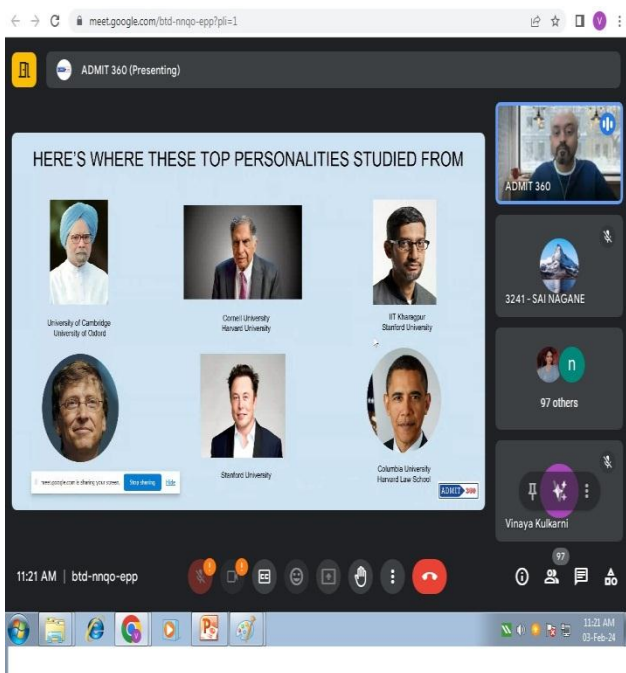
meet.google.com/btd-nnqo-epp?pli=1

ADMIT 360 (Presenting)

HERE'S WHERE THESE TOP PERSONALITIES STUDIED FROM

University of Cambridge
University of Oxford

Cornell University
Harvard University

IIT Kharagpur
Stanford University

meet.google.com is sharing your screen. Stop sharing Hide

Stanford University

Columbia University
Harvard Law School

ADMIT 360

ADMIT 360

3241 - SAI NAGANE

n

97 others

Vinaya Kulkarni

11:21 AM | btd-nnqo-epp

97

11:21 AM
03-Feb-24